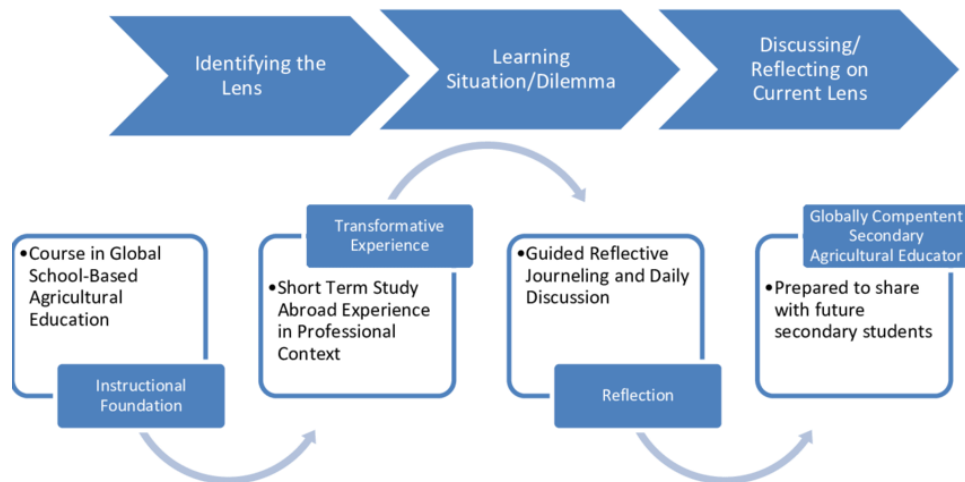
Identifying the Lens

Learning Situation/Dilemma

Discussing/ Reflecting on Current Lens

•Course in Global School-Based Agricultural Education

Instructional Foundation

Transformative Experience

•Short Term Study Abroad Experience in Professional Context

•Guided Reflective Journeling and Daily Discussion

Reflection

Globally Compentent Secondary Agricultural Educator

•Prepared to share with future secondary students